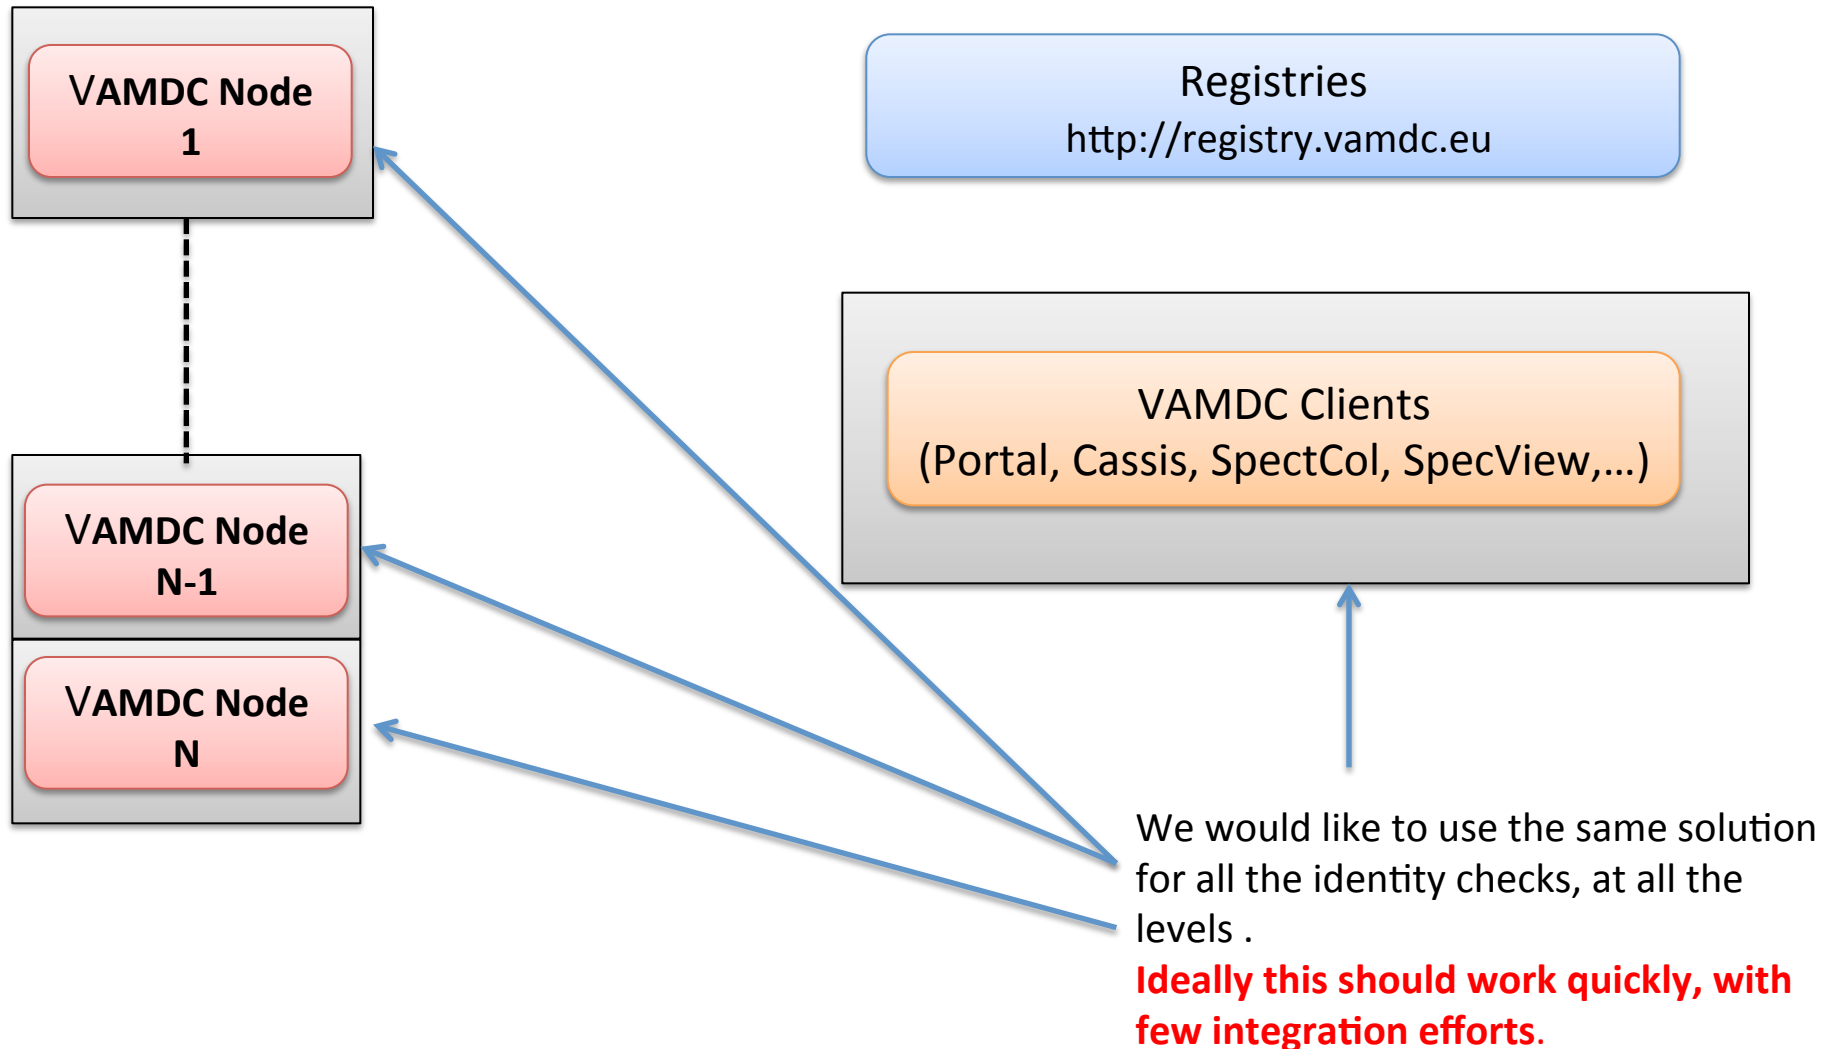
VAMDC Node 1

Registries
http://registry.vamdc.eu

VAMDC Clients
(Portal, Cassis, SpectCol, SpecView,…)

VAMDC Node N-1

VAMDC Node N

We would like to use the same solution for all the identity checks, at all the levels .
Ideally this should work quickly, with few integration efforts.